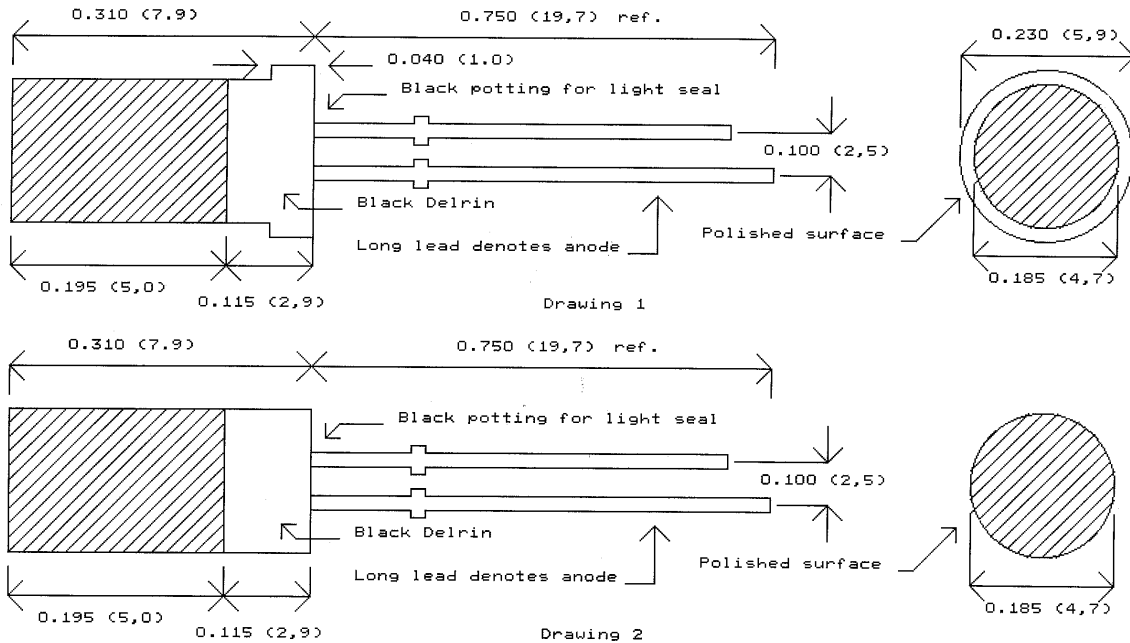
0.310 (7.9)

0.750 (19,7) ref.

0.040 (1.0)

0.230 (5,9)

Black potting for light seal

0.100 (2,5)

Black Delrin

Polished surface

Long lead denotes anode

0.195 (5,0)

0.115 (2,9)

0.185 (4,7)

Drawing 1

0.310 (7.9)

0.750 (19,7) ref.

Black potting for light seal

0.100 (2,5)

Black Delrin

Polished surface

Long lead denotes anode

0.195 (5,0)

0.115 (2,9)

0.185 (4,7)

Drawing 2